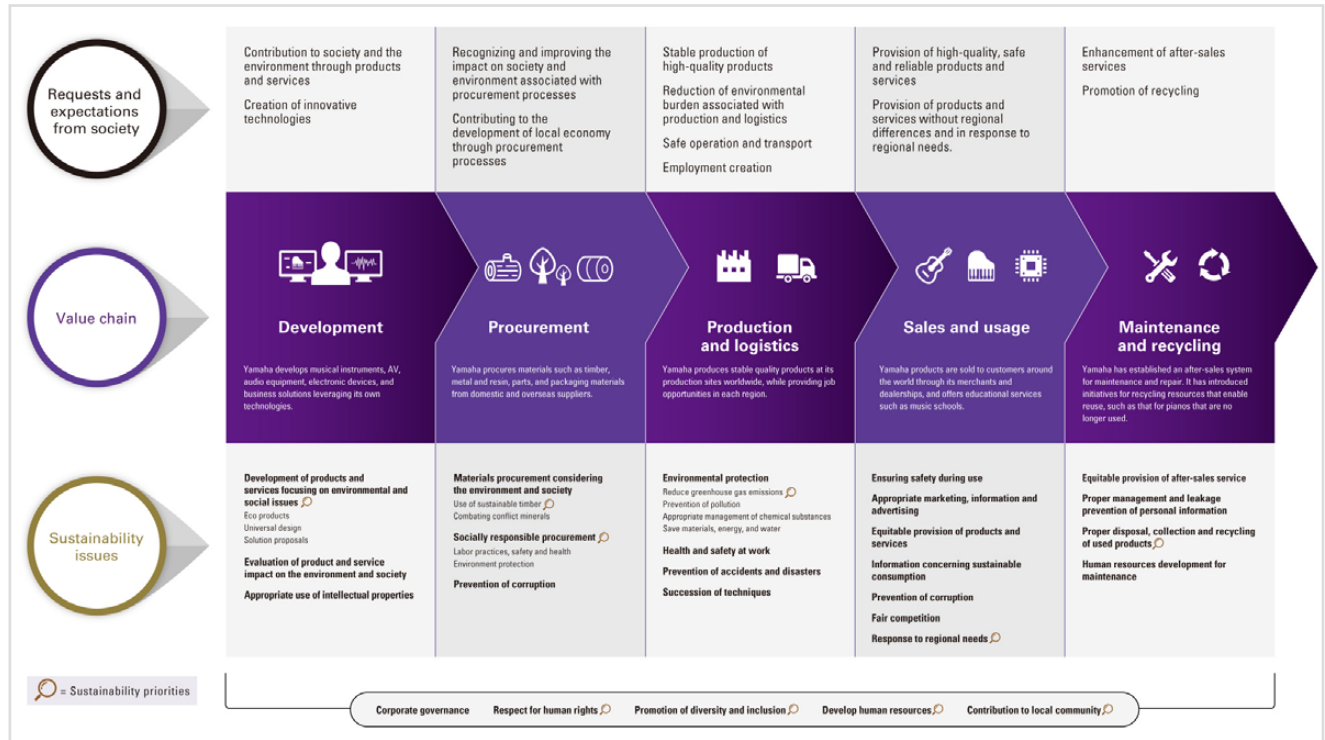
Requests and expectations from society

Contribution to society and the environment through products and services

Creation of innovative technologies

Recognizing and improving the impact on society and environment associated with procurement processes

Contributing to the development of local economy through procurement processes

Stable production of high-quality products

Reduction of environmental burden associated with production and logistics

Safe operation and transport

Employment creation

Provision of high-quality, safe and reliable products and services

Provision of products and services without regional differences and in response to regional needs.

Enhancement of after-sales services

Promotion of recycling

Value chain

Development

Yamaha develops musical instruments, AV, audio equipment, electronic devices, and business solutions leveraging its own technologies.

Procurement

Yamaha procures materials such as timber, metal and resin, parts, and packaging materials from domestic and overseas suppliers.

Production and logistics

Yamaha produces stable quality products at its production sites worldwide, while providing job opportunities in each region.

Sales and usage

Yamaha products are sold to customers around the world through its merchants and dealerships, and offers educational services such as music schools.

Maintenance and recycling

Yamaha has established an after-sales system for maintenance and repair. It has introduced initiatives for recycling resources that enable reuse, such as that for pianos that are no longer used.

Sustainability issues

Development of products and services focusing on environmental and social issues
Eco products
Universal design
Solution proposals

Evaluation of product and service impact on the environment and society

Appropriate use of intellectual properties

Materials procurement considering the environment and society
Use of sustainable timber
Combating conflict minerals

Socially responsible procurement
Labor practices, safety and health
Environment protection

Prevention of corruption

Environmental protection
Reduce greenhouse gas emissions
Prevention of pollution
Appropriate management of chemical substances
Save materials, energy, and water

Health and safety at work

Prevention of accidents and disasters

Succession of techniques

Ensuring safety during use

Appropriate marketing, information and advertising

Equitable provision of products and services

Information concerning sustainable consumption

Prevention of corruption

Fair competition

Response to regional needs

Equitable provision of after-sales service

Proper management and leakage prevention of personal information

Proper disposal, collection and recycling of used products

Human resources development for maintenance

= Sustainability priorities

Corporate governance   Respect for human rights   Promotion of diversity and inclusion   Develop human resources   Contribution to local community